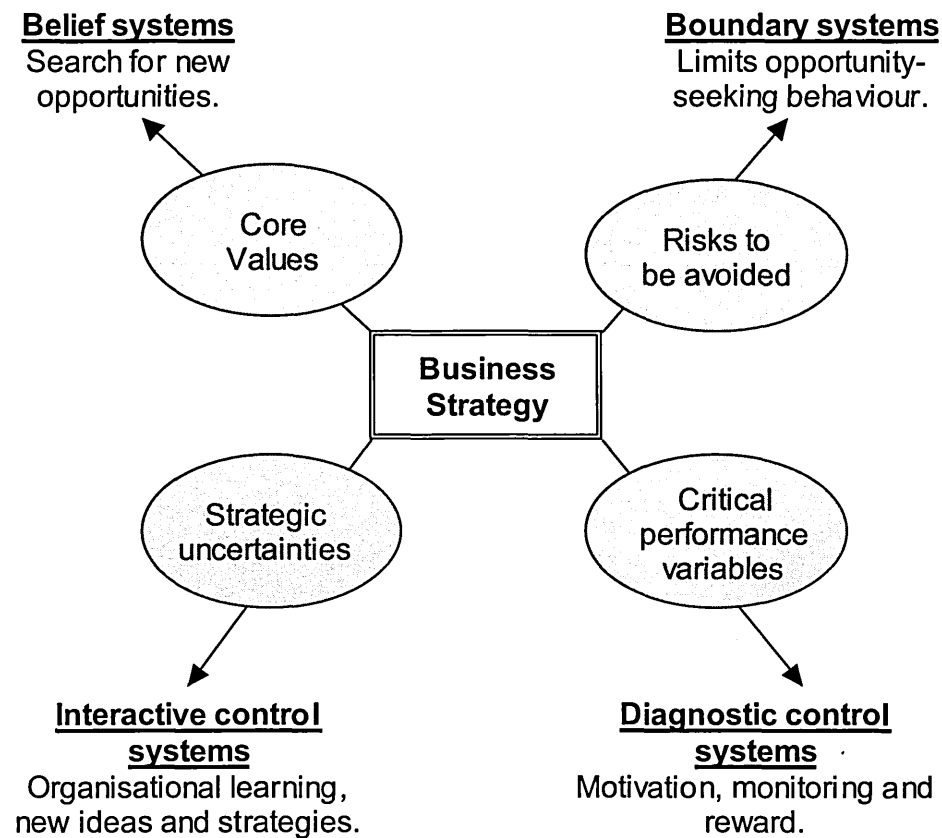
**Belief systems**
Search for new opportunities.

**Boundary systems**
Limits opportunity-seeking behaviour.

Core Values

Risks to be avoided

**Business Strategy**

Strategic uncertainties

Critical performance variables

**Interactive control systems**
Organisational learning, new ideas and strategies.

**Diagnostic control systems**
Motivation, monitoring and reward.